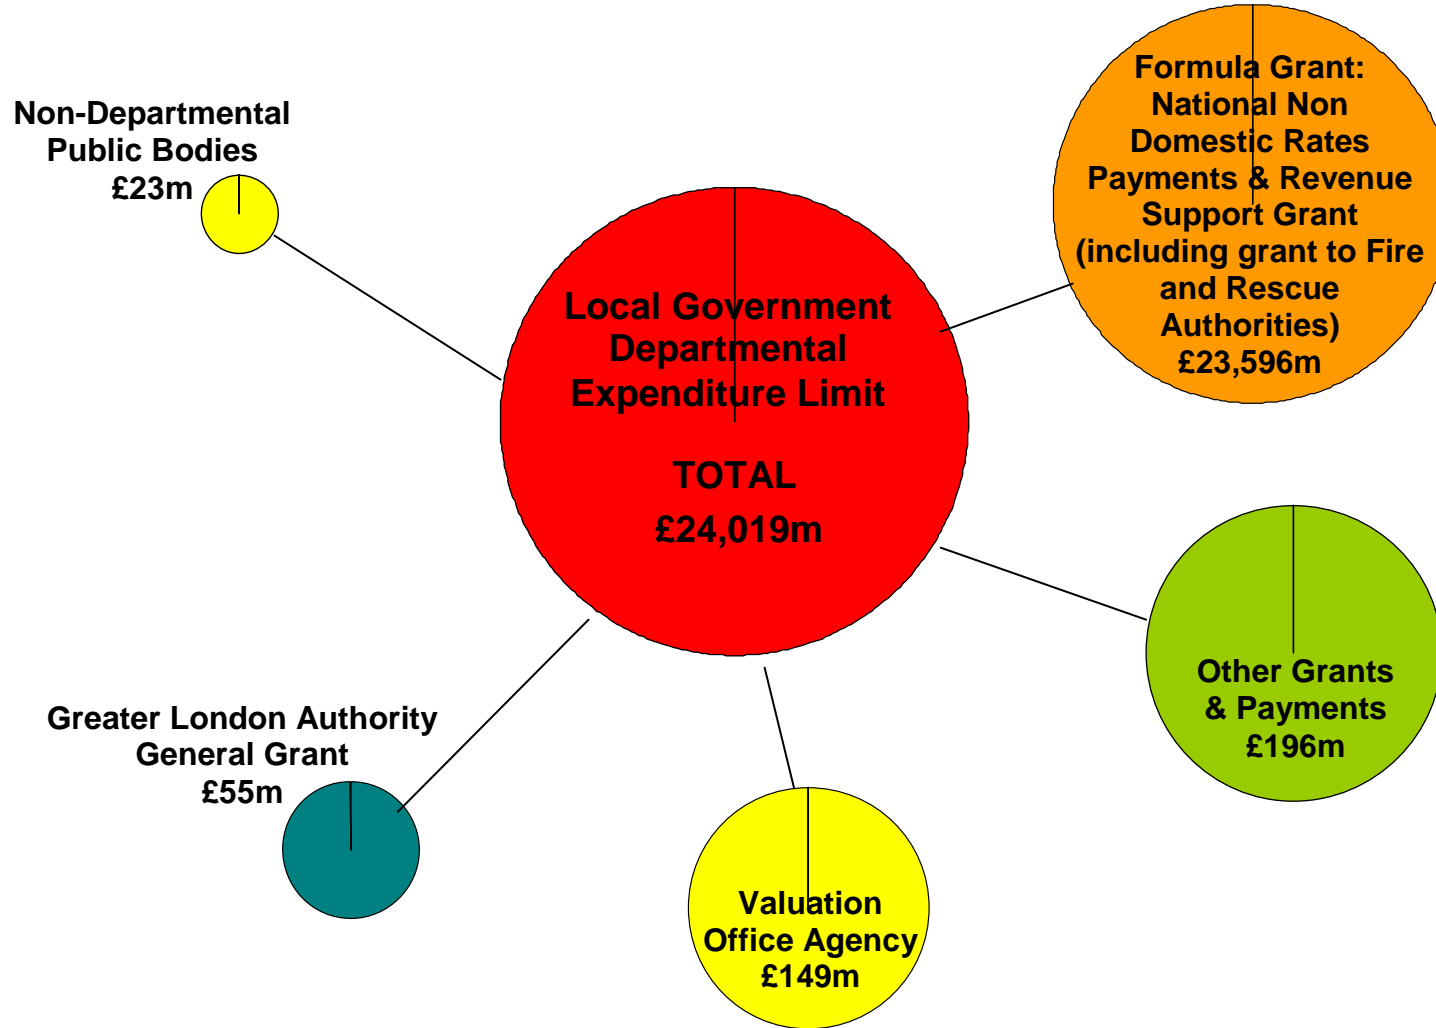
Non-Departmental Public Bodies £23m

Local Government Departmental Expenditure Limit

TOTAL

£24,019m

Formula Grant: National Non Domestic Rates Payments & Revenue Support Grant (including grant to Fire and Rescue Authorities) £23,596m

Greater London Authority General Grant £55m

Other Grants & Payments £196m

Valuation Office Agency £149m